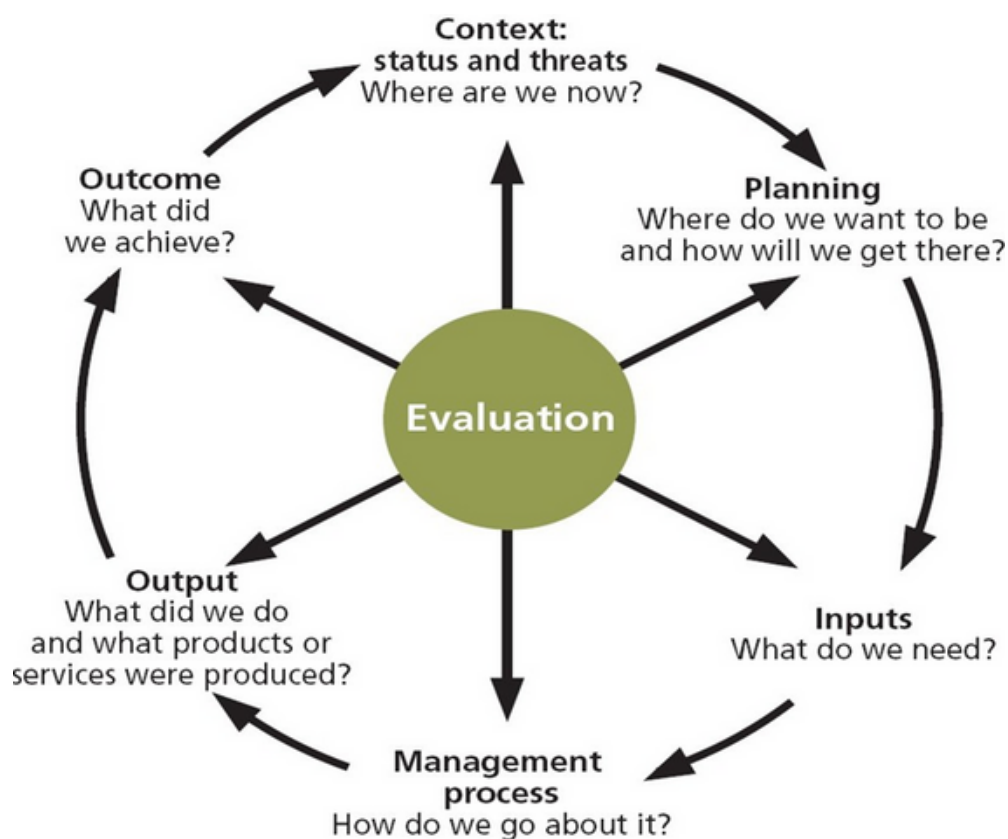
Context:
status and threats
Where are we now?

Planning
Where do we want to be and how will we get there?

Inputs
What do we need?

Management process
How do we go about it?

Output
What did we do and what products or services were produced?

Outcome
What did we achieve?

Evaluation